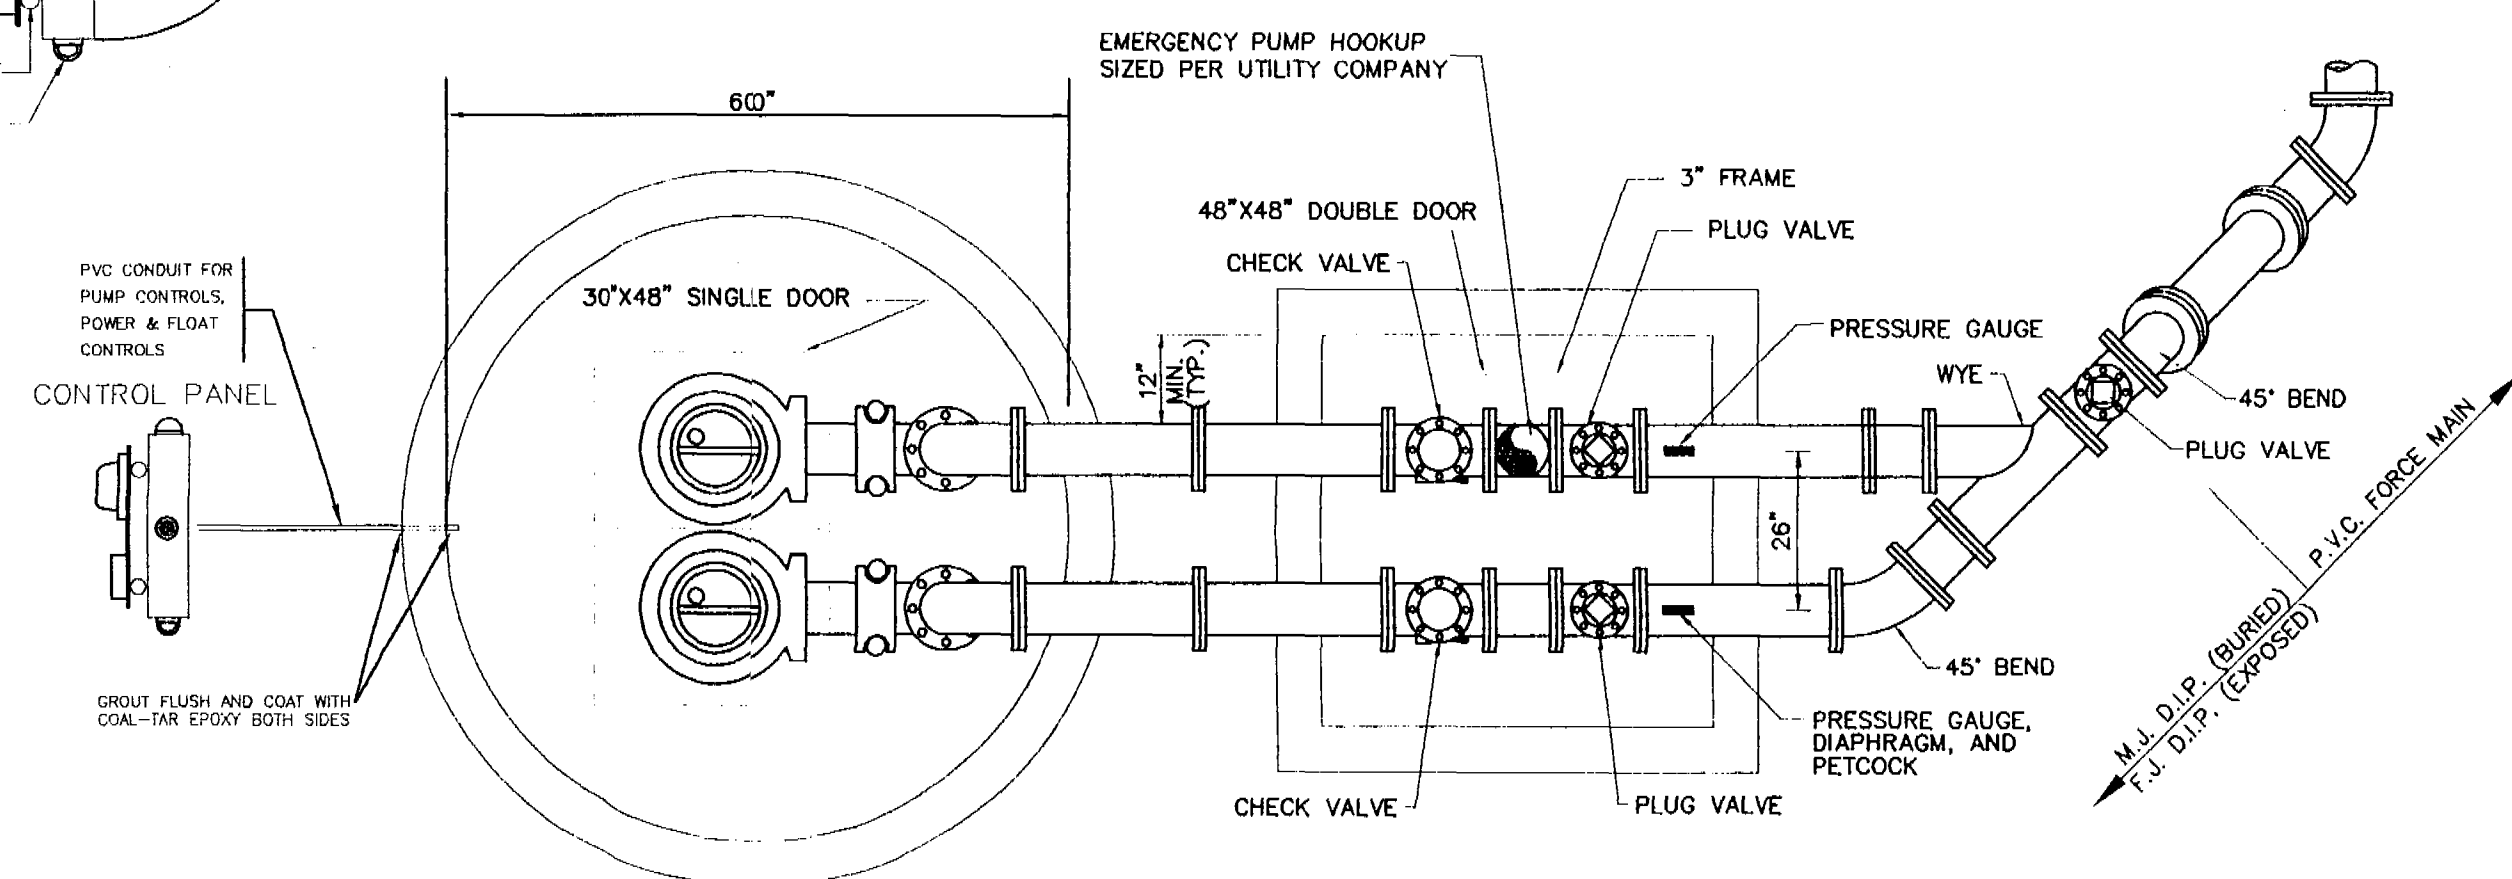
EMERGENCY PUMP HOOKUP
SIZED PER UTILITY COMPANY

60"

3" FRAME

48"X48" DOUBLE DOOR

PLUG VALVE

CHECK VALVE

PVC CONDUIT FOR PUMP CONTROLS, POWER & FLOAT CONTROLS

30"X48" SINGLE DOOR

PRESSURE GAUGE

12" MIN. (TYP.)

WYE

CONTROL PANEL

45° BEND

PLUG VALVE

P.V.C. FORCE MAIN

26"

M.J. D.I.P. (BURIED)
F.J. D.I.P. (EXPOSED)

45° BEND

GROUT FLUSH AND COAT WITH COAL-TAR EPOXY BOTH SIDES

PRESSURE GAUGE, DIAPHRAGM, AND PETCOCK

CHECK VALVE

PLUG VALVE